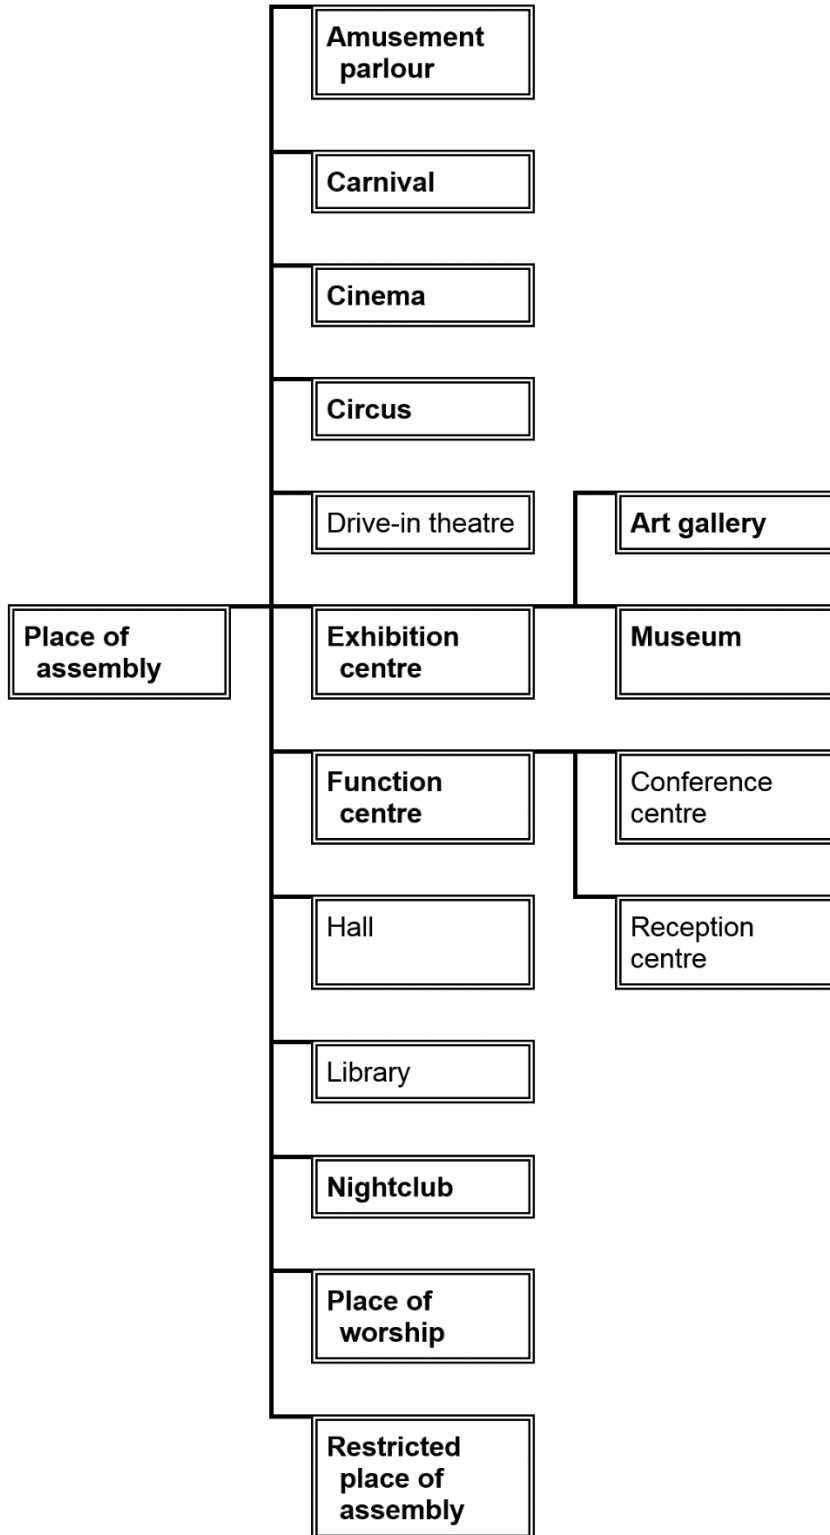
Place of assembly

Amusement parlour

Carnival

Cinema

Circus

Drive-in theatre

Exhibition centre

Art gallery

Museum

Function centre

Conference centre

Reception centre

Hall

Library

Nightclub

Place of worship

Restricted place of assembly